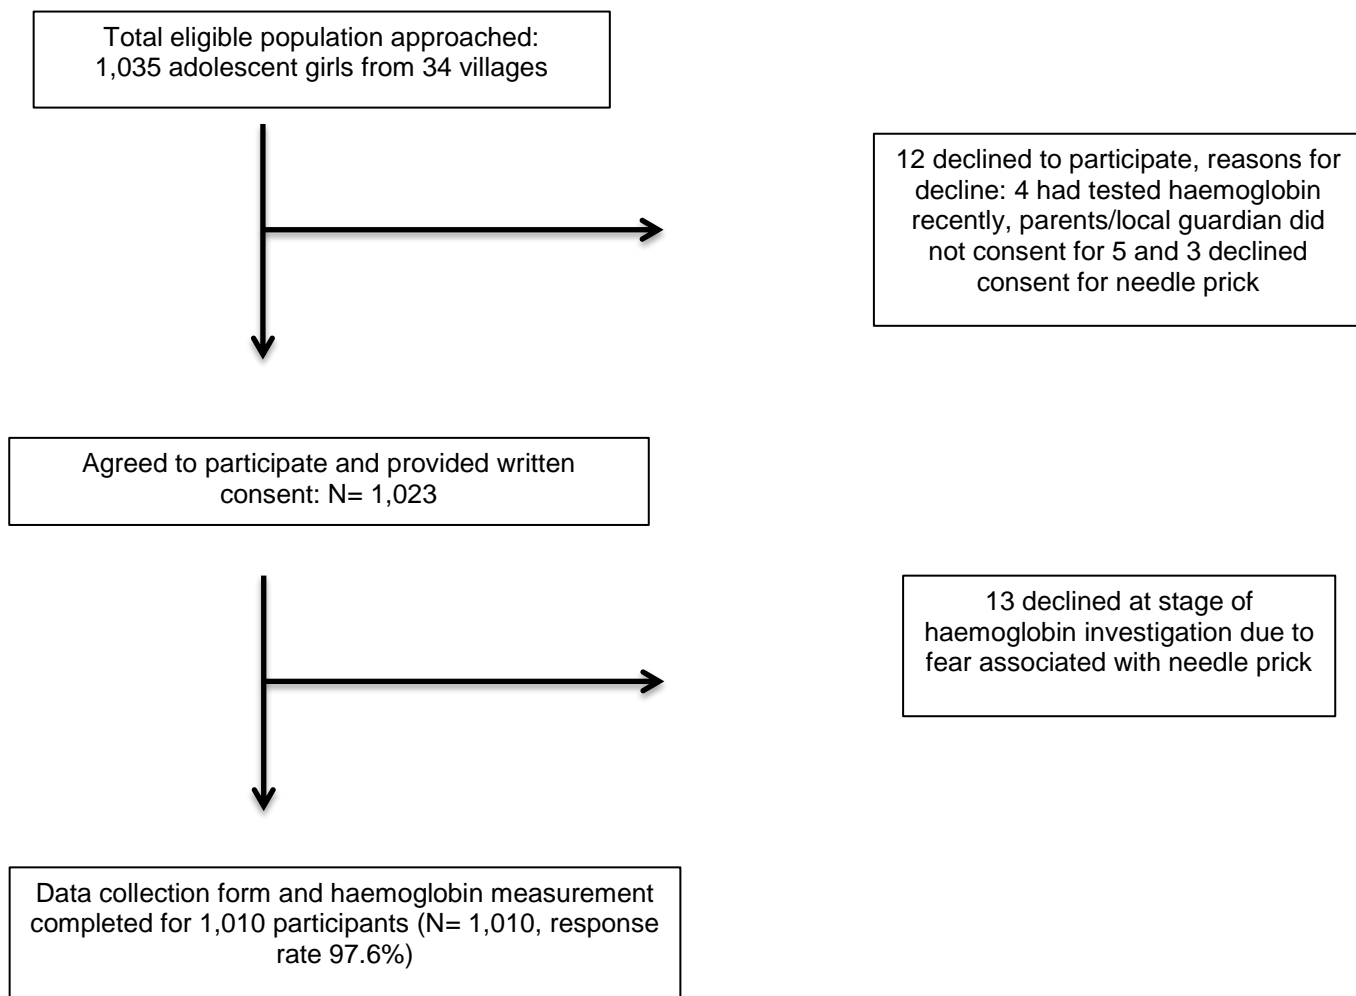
Total eligible population approached: 1,035 adolescent girls from 34 villages

12 declined to participate, reasons for decline: 4 had tested haemoglobin recently, parents/local guardian did not consent for 5 and 3 declined consent for needle prick

Agreed to participate and provided written consent: N= 1,023

13 declined at stage of haemoglobin investigation due to fear associated with needle prick

Data collection form and haemoglobin measurement completed for 1,010 participants (N= 1,010, response rate 97.6%)